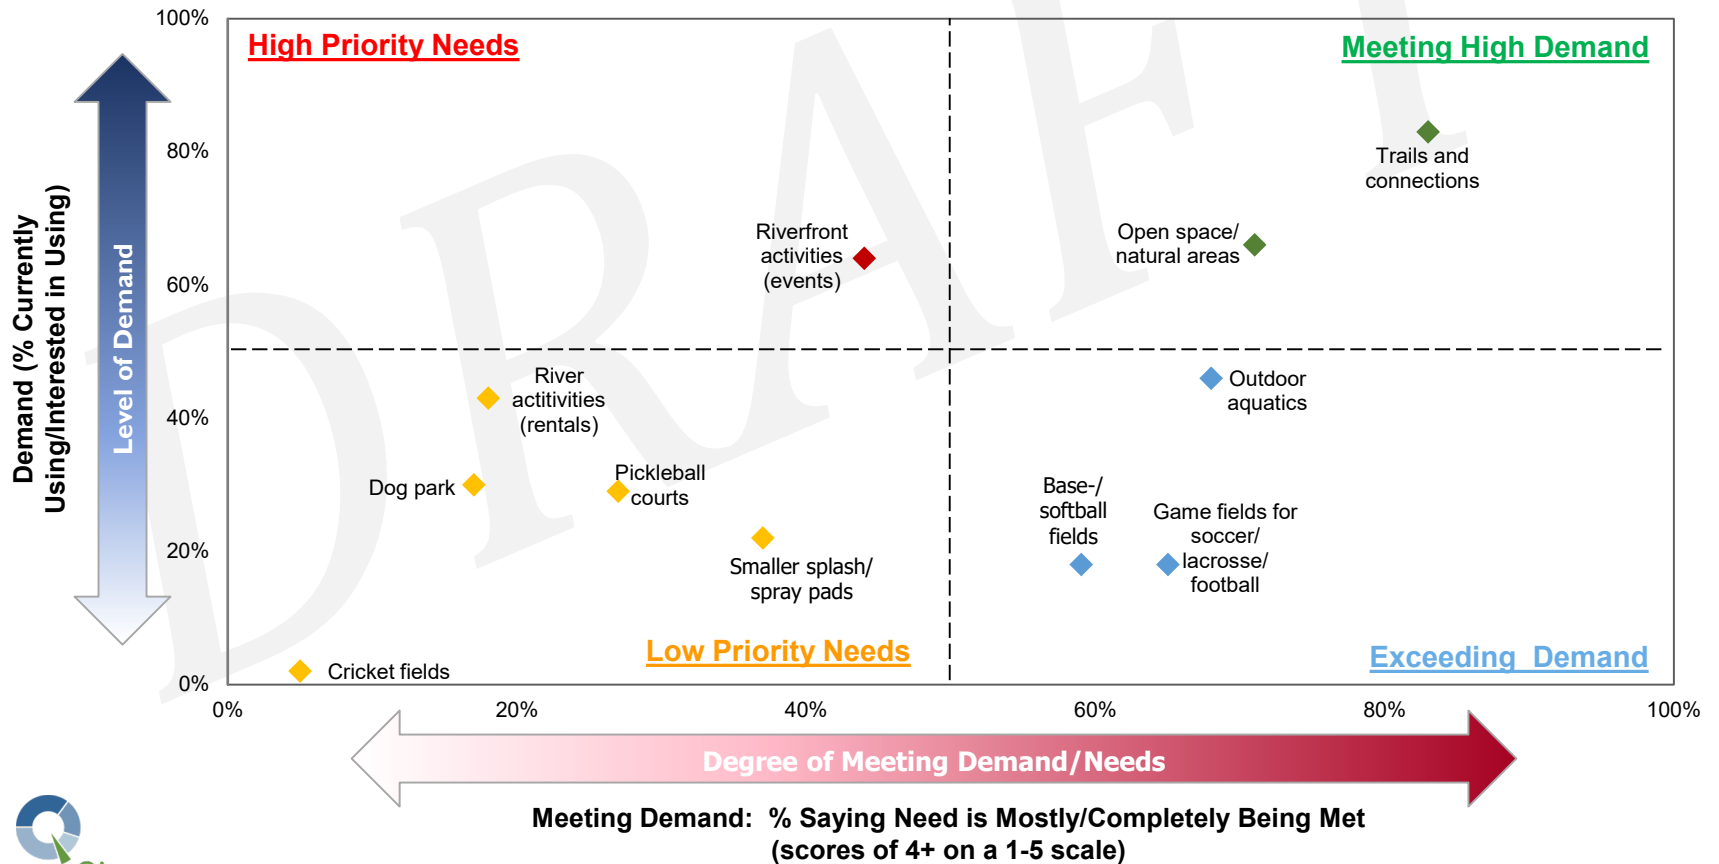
DRAFT

Demand (% Currently Using/Interested in Using)

Level of Demand

100%
80%
60%
40%
20%
0%

High Priority Needs

Meeting High Demand

Trails and connections

Riverfront activities (events)

Open space/ natural areas

River actitivities (rentals)

Outdoor aquatics

Dog park

Pickleball courts

Base-/ softball fields

Game fields for soccer/ lacrosse/ football

Smaller splash/ spray pads

Low Priority Needs

Cricket fields

Exceeding Demand

0%
20%
40%
60%
80%
100%

Degree of Meeting Demand/Needs

Meeting Demand: % Saying Need is Mostly/Completely Being Met (scores of 4+ on a 1-5 scale)